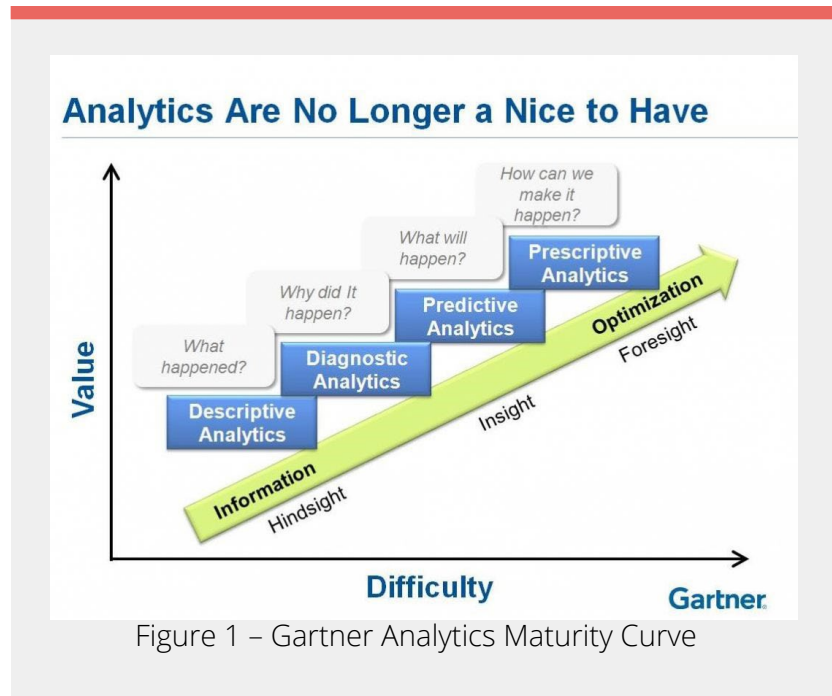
Analytics Are No Longer a Nice to Have

How can we make it happen?

What will happen?

Prescriptive Analytics

Why did It happen?

Predictive Analytics

Optimization

What happened?

Diagnostic Analytics

Foresight

Value

Descriptive Analytics

Insight

Information

Hindsight

Difficulty

Gartner

Figure 1 – Gartner Analytics Maturity Curve